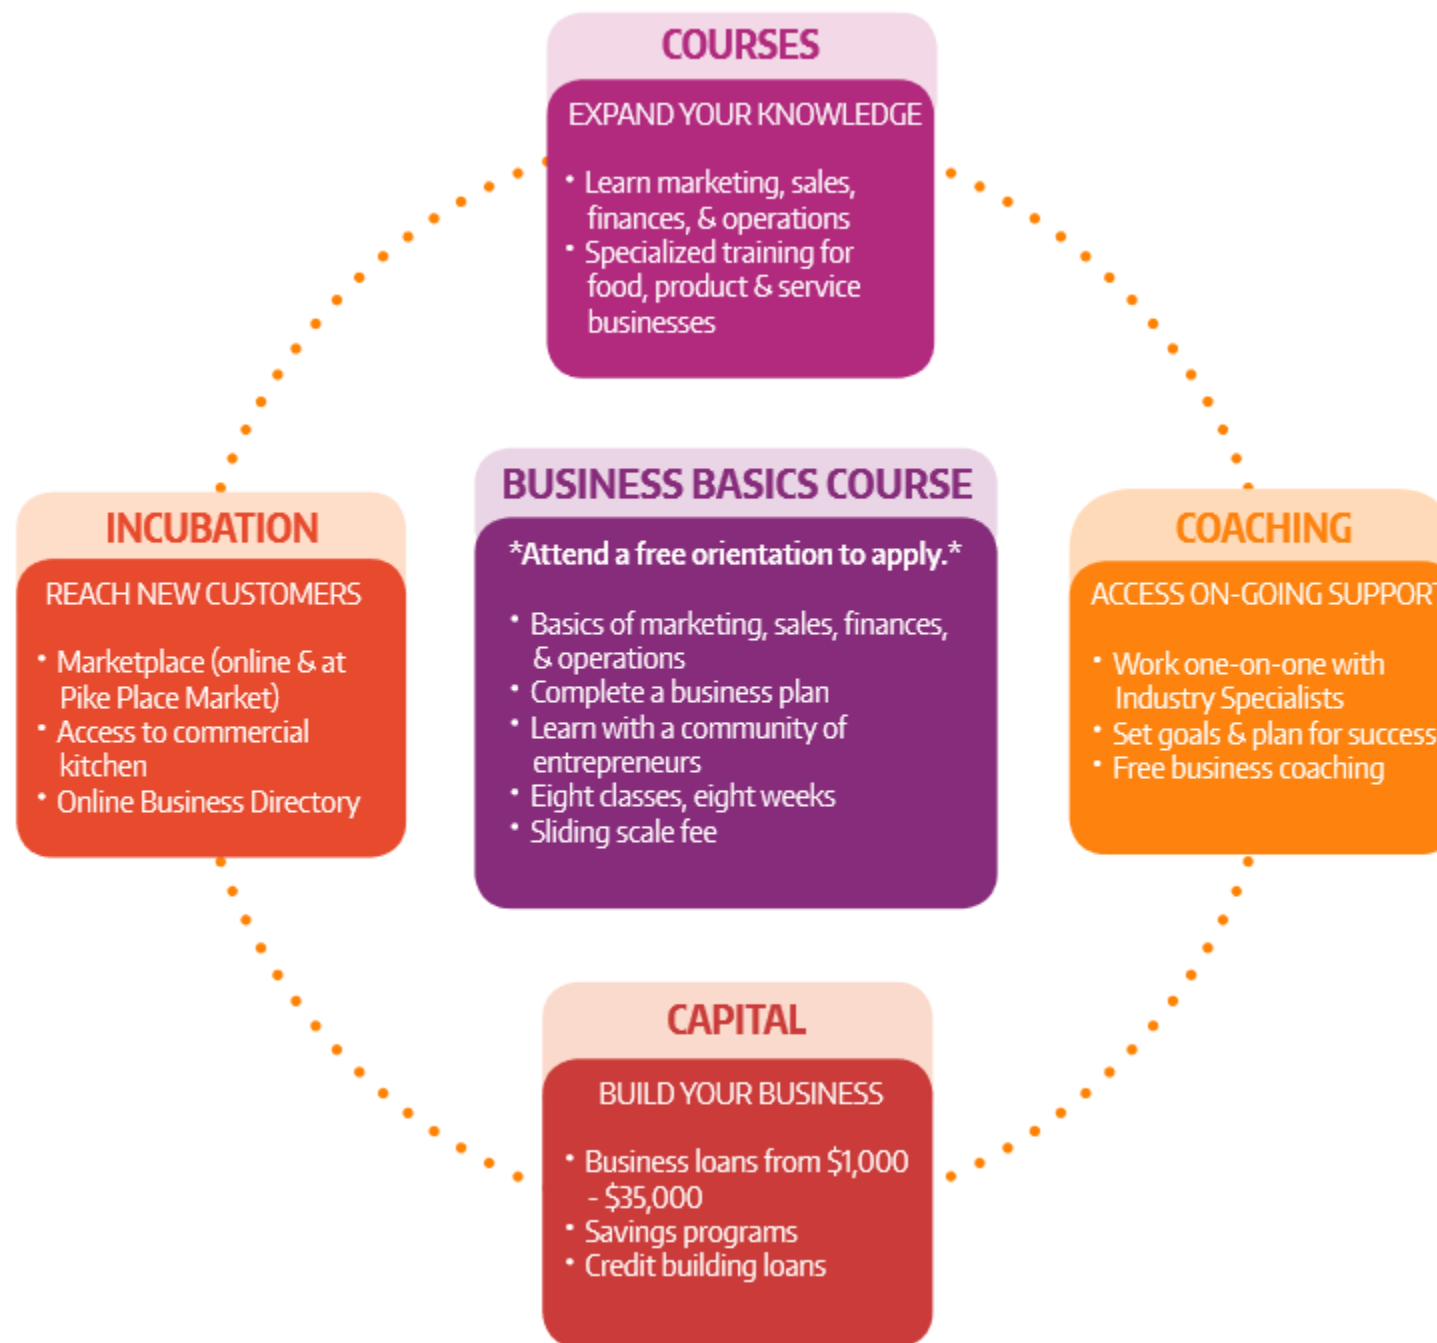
COURSES

EXPAND YOUR KNOWLEDGE

• Learn marketing, sales, finances, & operations
• Specialized training for food, product & service businesses

INCUBATION

REACH NEW CUSTOMERS

• Marketplace (online & at Pike Place Market)
• Access to commercial kitchen
• Online Business Directory

BUSINESS BASICS COURSE

*Attend a free orientation to apply.*

• Basics of marketing, sales, finances, & operations
• Complete a business plan
• Learn with a community of entrepreneurs
• Eight classes, eight weeks
• Sliding scale fee

COACHING

ACCESS ON-GOING SUPPOR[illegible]

• Work one-on-one with Industry Specialists
• Set goals & plan for success
• Free business coaching

CAPITAL

BUILD YOUR BUSINESS

• Business loans from $1,000 - $35,000
• Savings programs
• Credit building loans